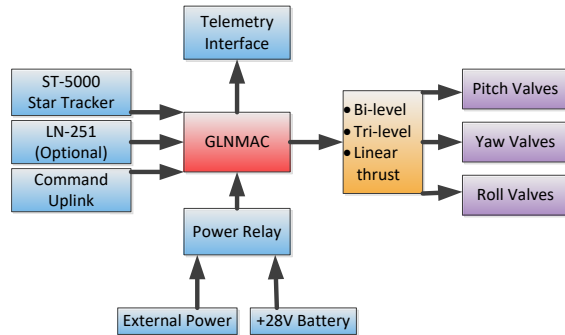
Telemetry Interface

ST-5000 Star Tracker

LN-251 (Optional)

Command Uplink

GLNMAC

Power Relay

External Power

+28V Battery

• Bi-level
• Tri-level
• Linear thrust

Pitch Valves

Yaw Valves

Roll Valves